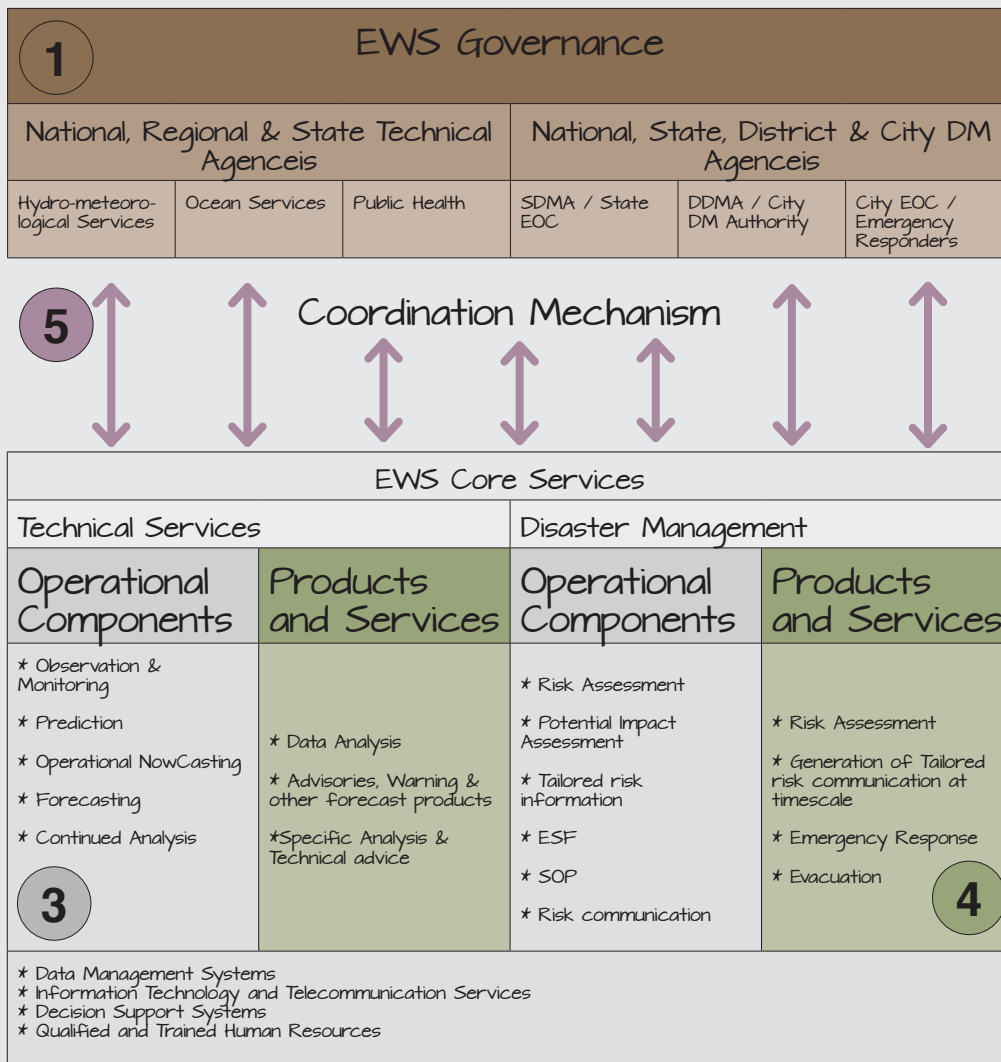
1

EWS Governance

National, Regional & State Technical Agenceis

National, State, District & City DM Agenceis

| Hydro-meteorological Services | Ocean Services | Public Health | SDMA / State EOC | DDMA / City DM Authority | City EOC / Emergency Responders |
|---|---|---|---|---|---|

5

Coordination Mechanism

EWS Core Services

Technical Services

Disaster Management

| Operational Components | Products and Services | Operational Components | Products and Services |
|---|---|---|---|
| * Observation & Monitoring<br>* Prediction<br>* Operational NowCasting<br>* Forecasting<br>* Continued Analysis | * Data Analysis<br>* Advisories, Warning & other forecast products<br>*Specific Analysis & Technical advice | * Risk Assessment<br>* Potential Impact Assessment<br>* Tailored risk information<br>* ESF<br>* SOP<br>* Risk communication | * Risk Assessment<br>* Generation of Tailored risk communication at timescale<br>* Emergency Response<br>* Evacuation |

3

4

* Data Management Systems
* Information Technology and Telecommunication Services
* Decision Support Systems
* Qualified and Trained Human Resources